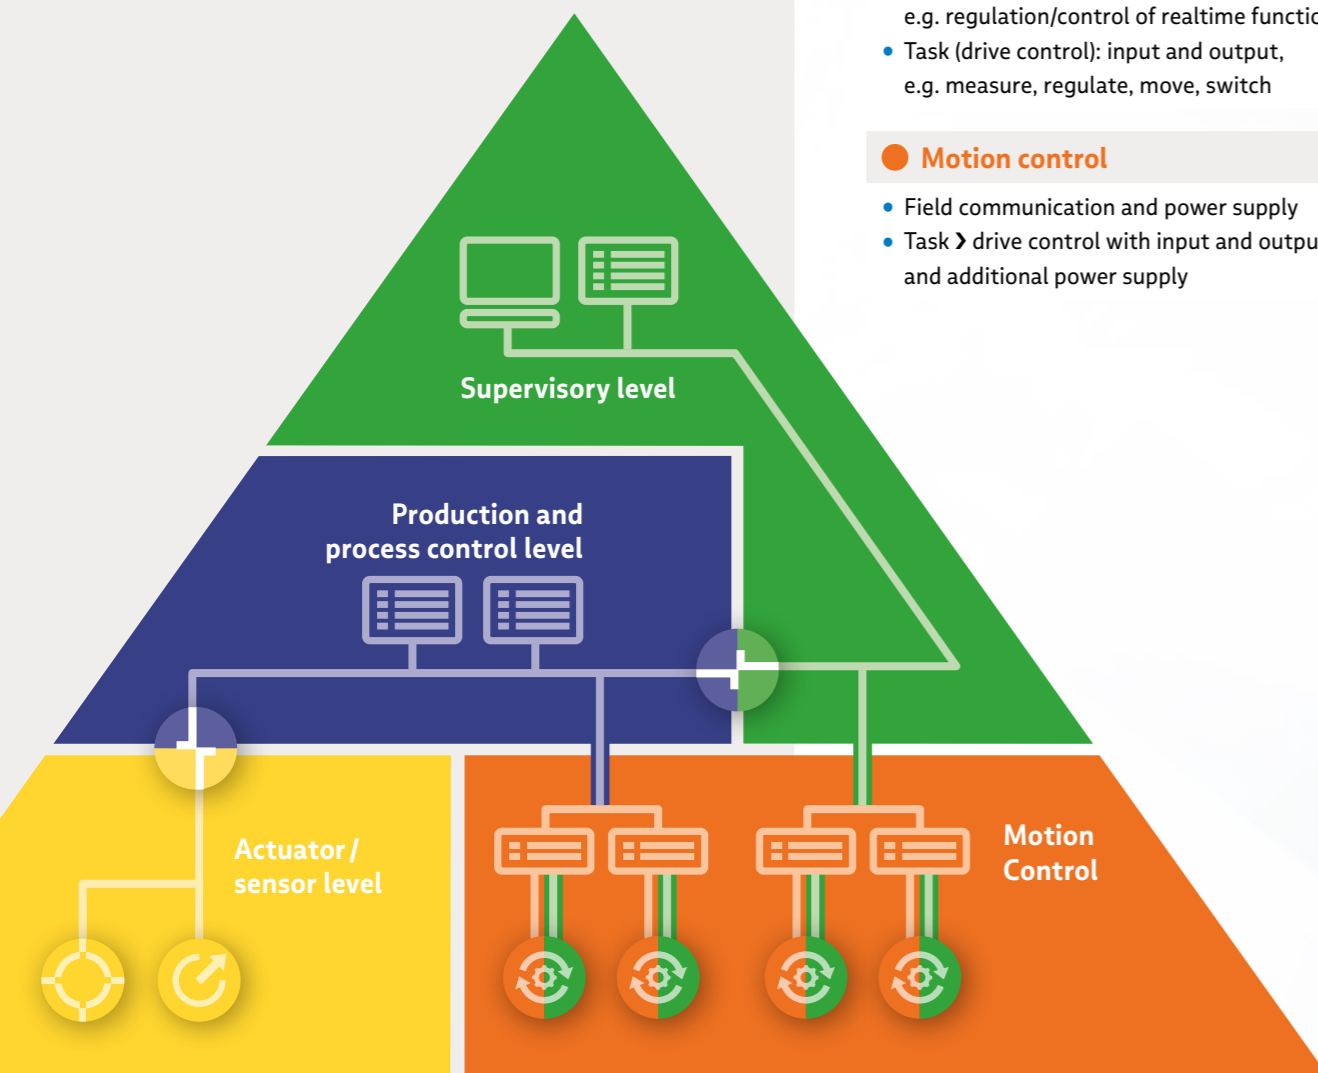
e.g. regulation/control of realtime functio

- Task (drive control): input and output, e.g. measure, regulate, move, switch

Motion control

- Field communication and power supply
- Task ❯ drive control with input and outpu and additional power supply

Supervisory level

Production and process control level

Actuator / sensor level

Motion Control